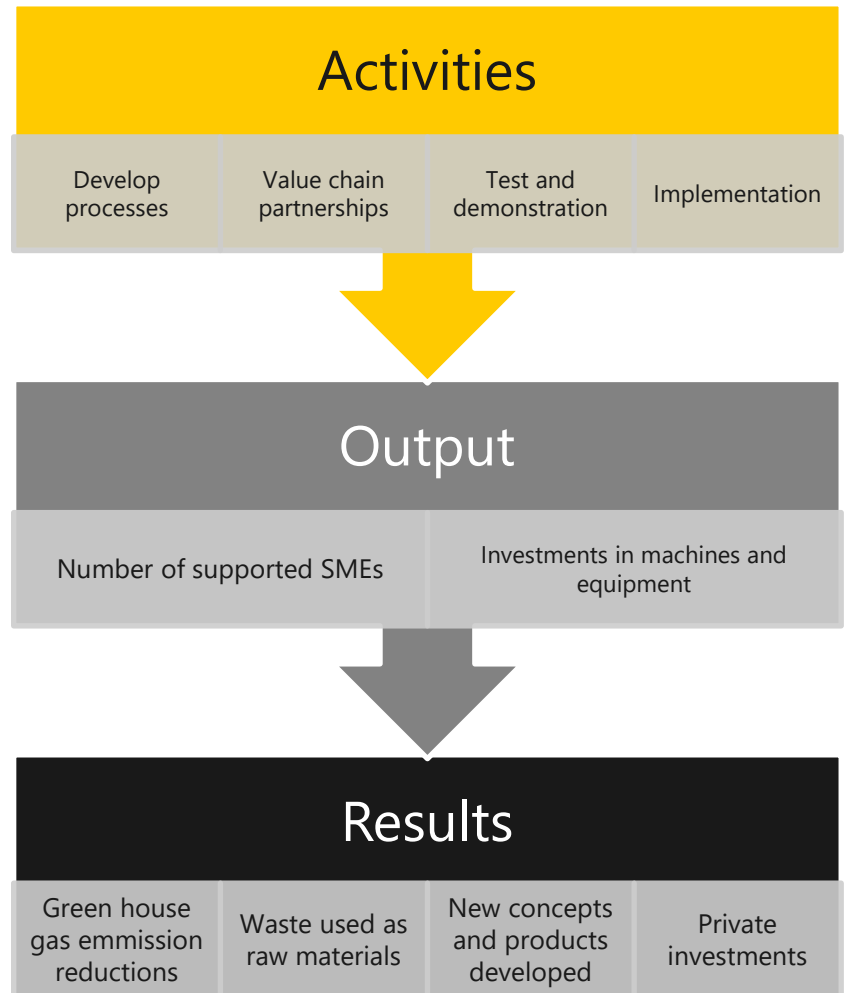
Activities

Develop processes

Value chain partnerships

Test and demonstration

Implementation

Output

Number of supported SMEs

Investments in machines and equipment

Results

Green house gas emmission reductions

Waste used as raw materials

New concepts and products developed

Private investments